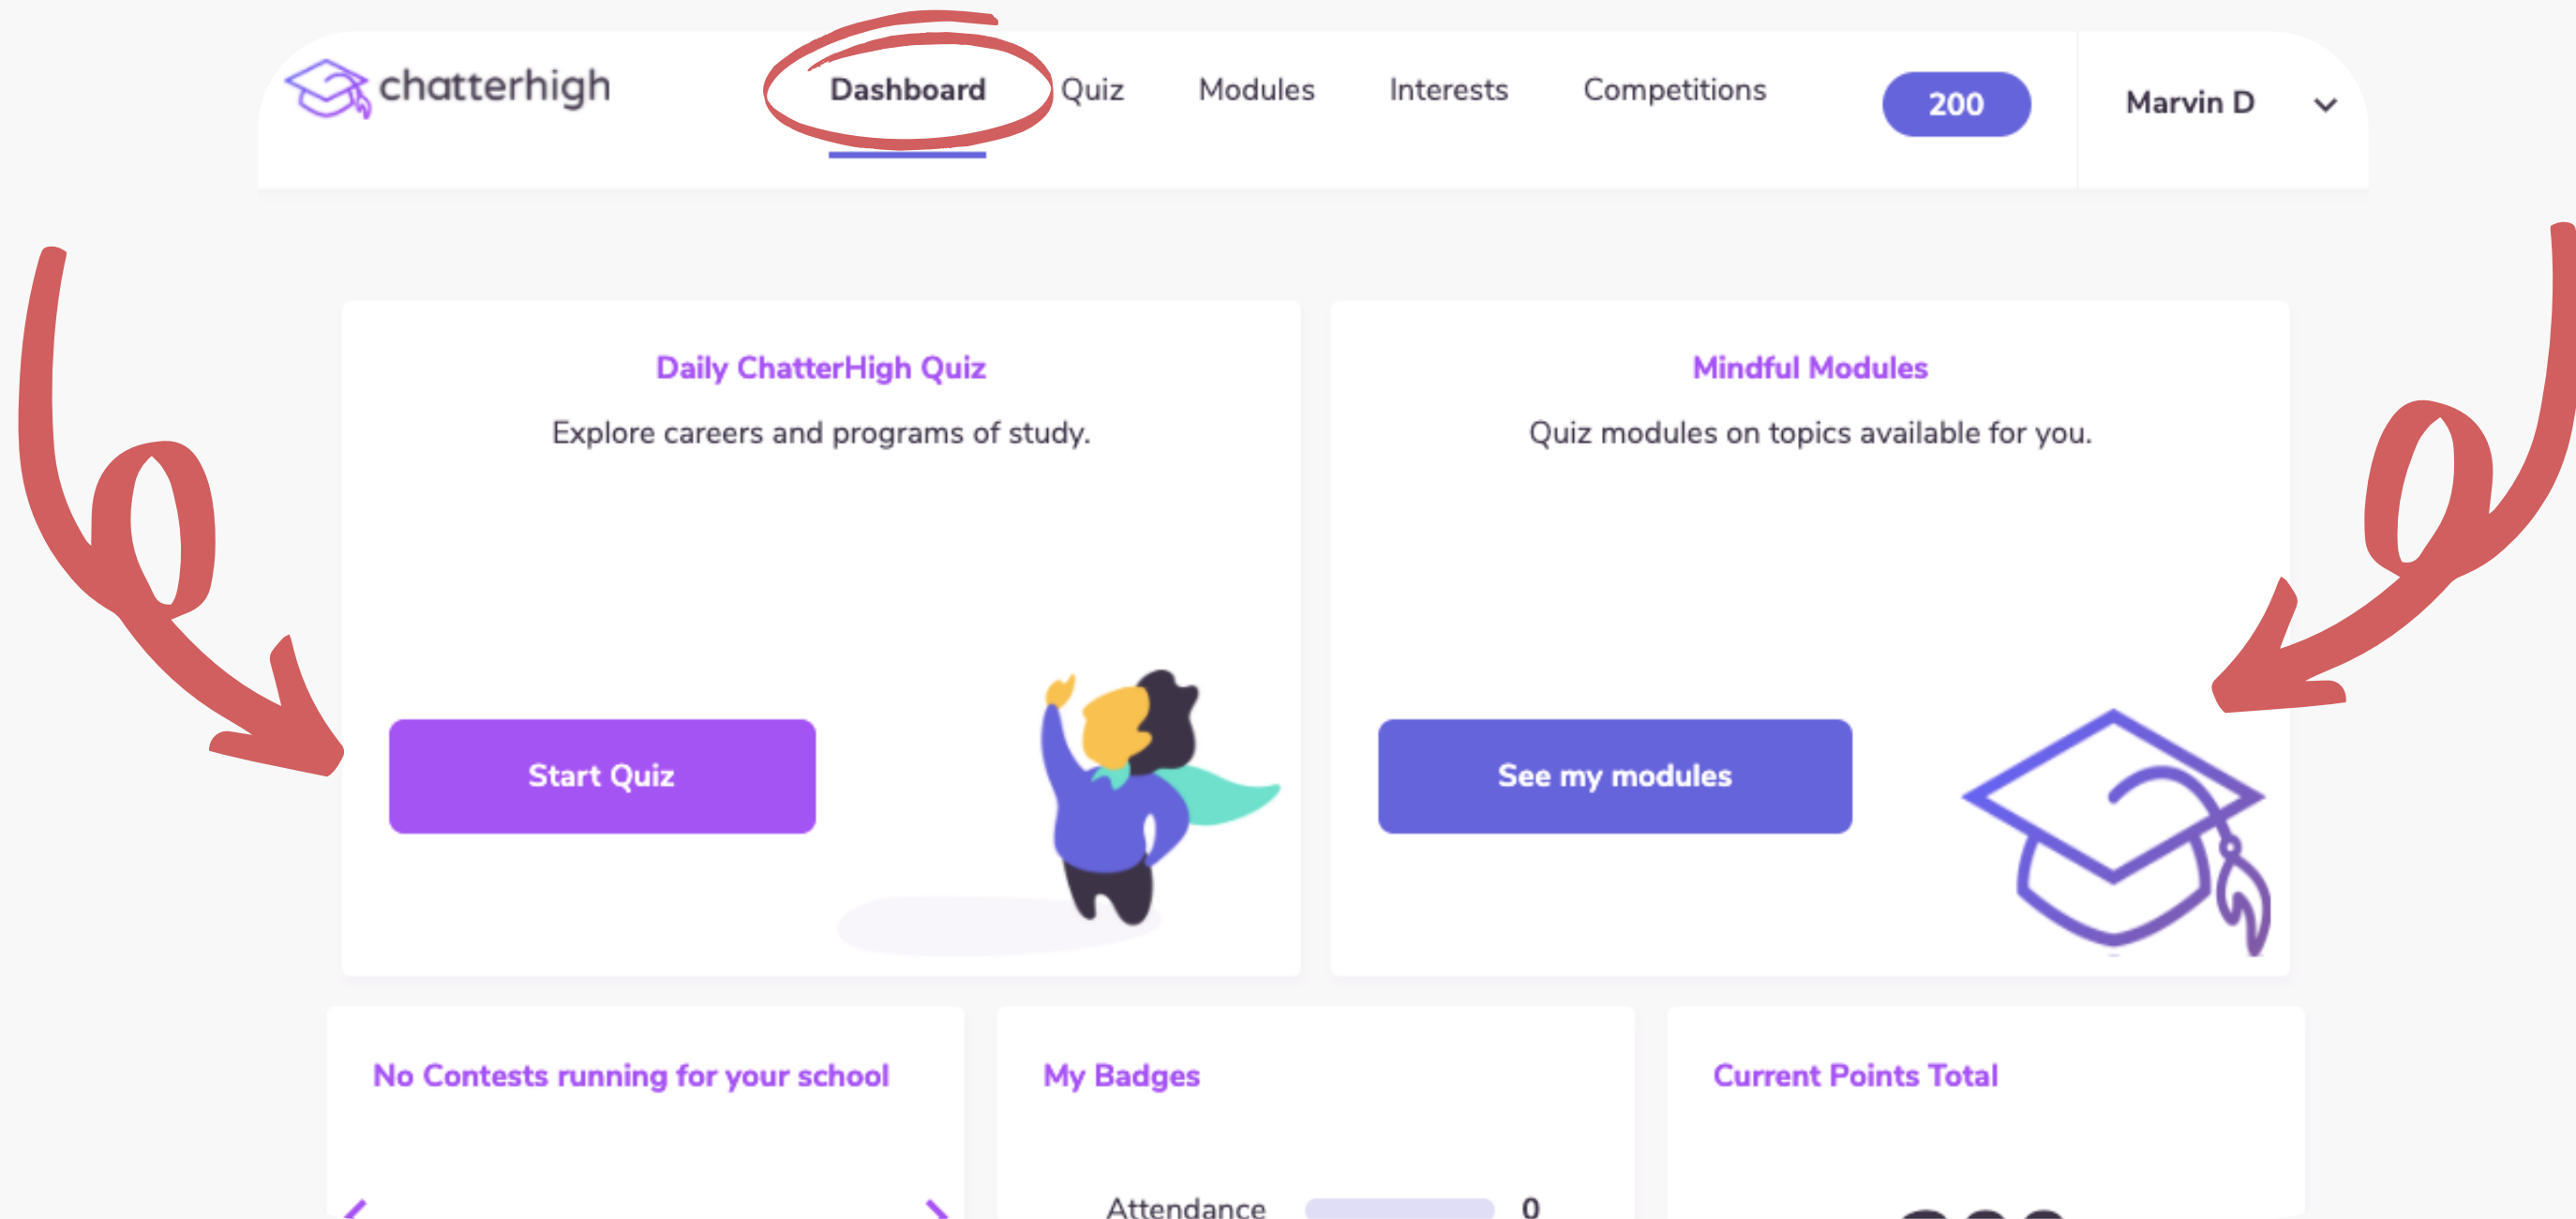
chatterhigh

Dashboard Quiz Modules Interests Competitions 200 Marvin D

Daily ChatterHigh Quiz

Explore careers and programs of study.

Start Quiz

Mindful Modules

Quiz modules on topics available for you.

See my modules

No Contests running for your school

My Badges

Attendance 0

Current Points Total

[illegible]